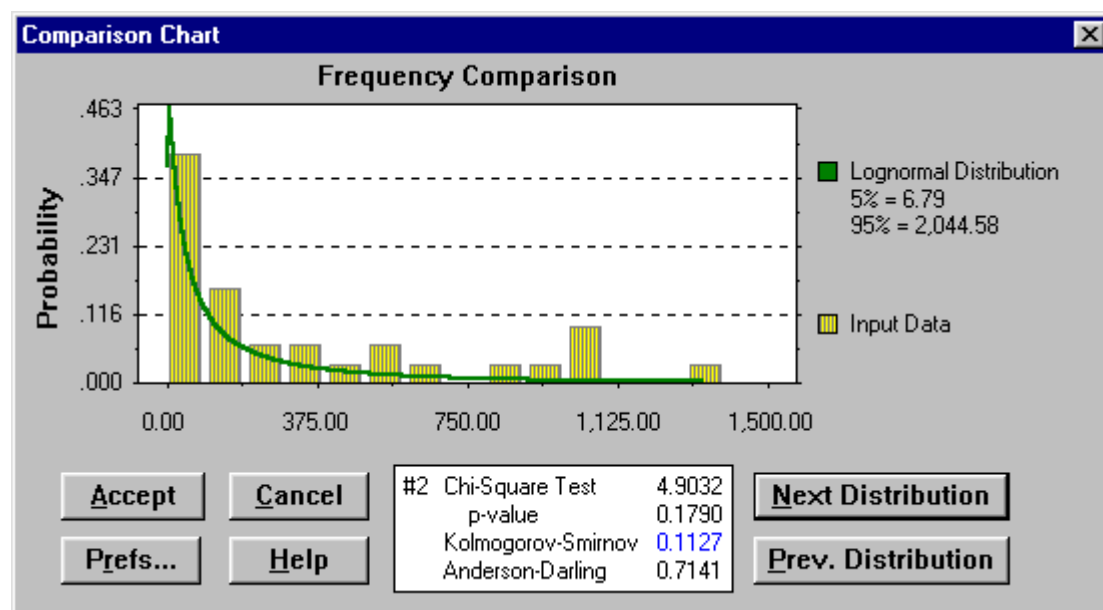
Comparison Chart

Frequency Comparison

Probability

.463
.347
.231
.116
.000

0.00
375.00
750.00
1,125.00
1,500.00

Lognormal Distribution
5% = 6.79
95% = 2,044.58

Input Data

Accept
Cancel
Prefs...
Help

| #2 | Chi-Square Test | 4.9032 |
|---|---|---|
| | p-value | 0.1790 |
| | Kolmogorov-Smirnov | 0.1127 |
| | Anderson-Darling | 0.7141 |

Next Distribution
Prev. Distribution